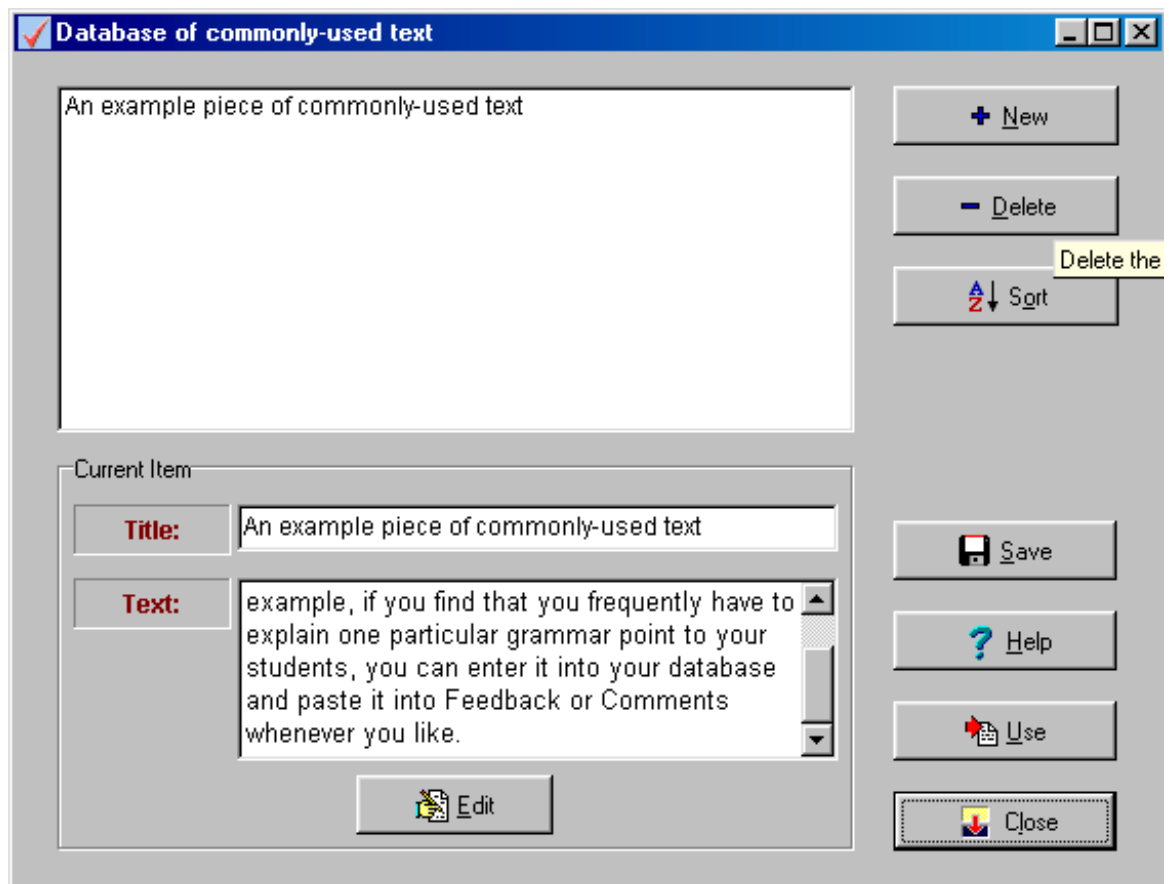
Database of commonly-used text

An example piece of commonly-used text

New

Delete

Delete the

Sort

Current Item

Title: An example piece of commonly-used text

Text: example, if you find that you frequently have to explain one particular grammar point to your students, you can enter it into your database and paste it into Feedback or Comments whenever you like.

Edit

Save

Help

Use

Close